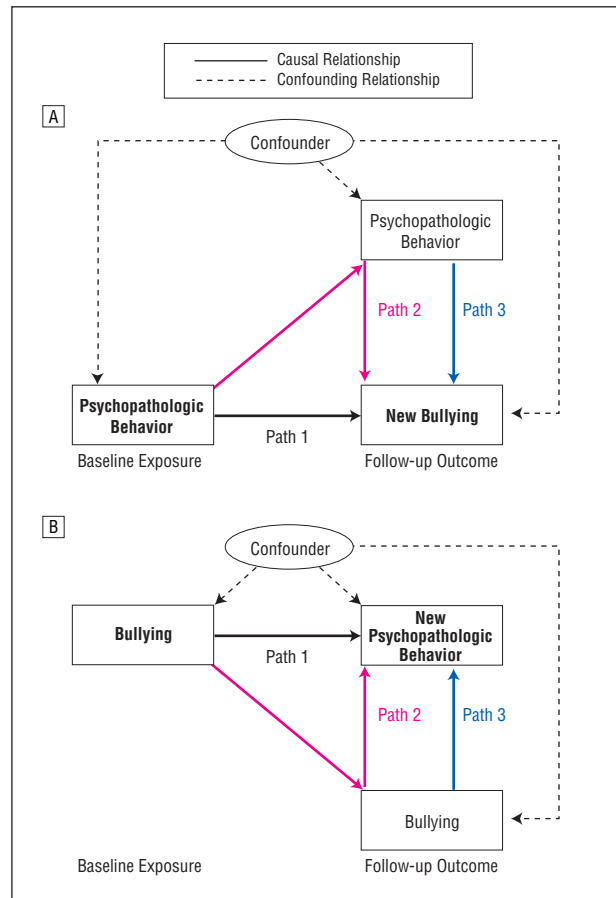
Causal Relationship
Confounding Relationship

A

Confounder

Psychopathologic Behavior

Path 2

Path 3

Psychopathologic Behavior

Path 1

New Bullying

Baseline Exposure

Follow-up Outcome

B

Confounder

Bullying

Path 1

New Psychopathologic Behavior

Path 2

Path 3

Bullying

Baseline Exposure

Follow-up Outcome